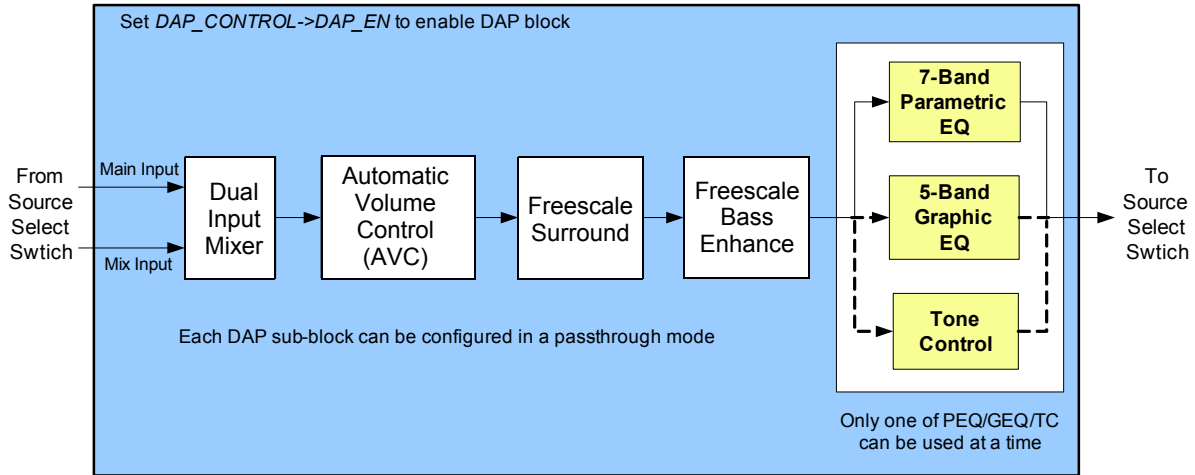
Set DAP_CONTROL->DAP_EN to enable DAP block

From Source Select Swtich

Main Input

Mix Input

Dual Input Mixer

Automatic Volume Control (AVC)

Freescale Surround

Freescale Bass Enhance

7-Band Parametric EQ

5-Band Graphic EQ

Tone Control

To Source Select Swtich

Each DAP sub-block can be configured in a passthrough mode

Only one of PEQ/GEQ/TC can be used at a time